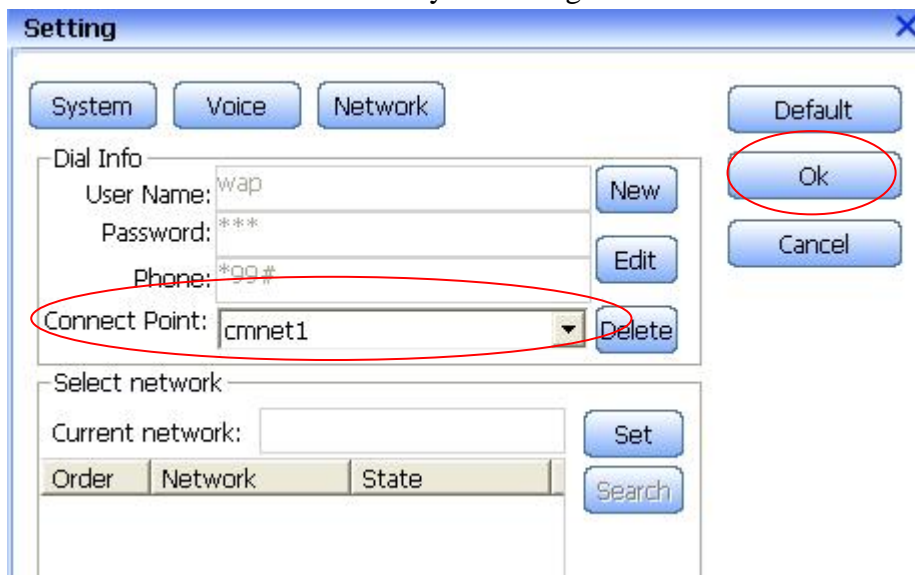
Setting

System Voice Network

Default

Ok

Cancel

Dial Info
User Name: wap
Password: ***
Phone: *99#
Connect Point: cmnet1

New
Edit
Delete

Select network
Current network:

Set
Search

| Order | Network | State |
|---|---|---|